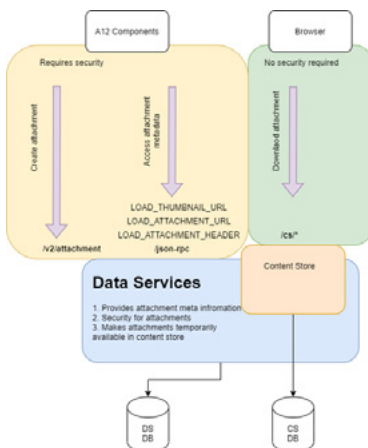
A12 Components

Browser

Requires security

No security required

Create attachment

Access attachment metadata

Download attachment

LOAD_THUMBNAIL_URL
LOAD_ATTACHMENT_URL
LOAD_ATTACHMENT_HEADER

/v2/attachment

/json-rpc

/cs/*

Content Store

Data Services

1. Provides attachment meta infromation
2. Security for attachments
3. Makes attachments temporarily available in content store

DS DB

CS DB